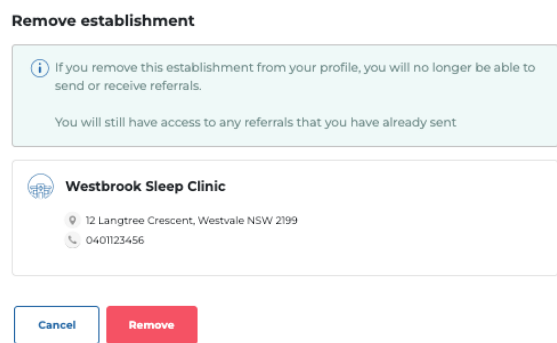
Remove establishment

If you remove this establishment from your profile, you will no longer be able to send or receive referrals.

You will still have access to any referrals that you have already sent

Westbrook Sleep Clinic

12 Langtree Crescent, Westvale NSW 2199

0401123456

Cancel

Remove